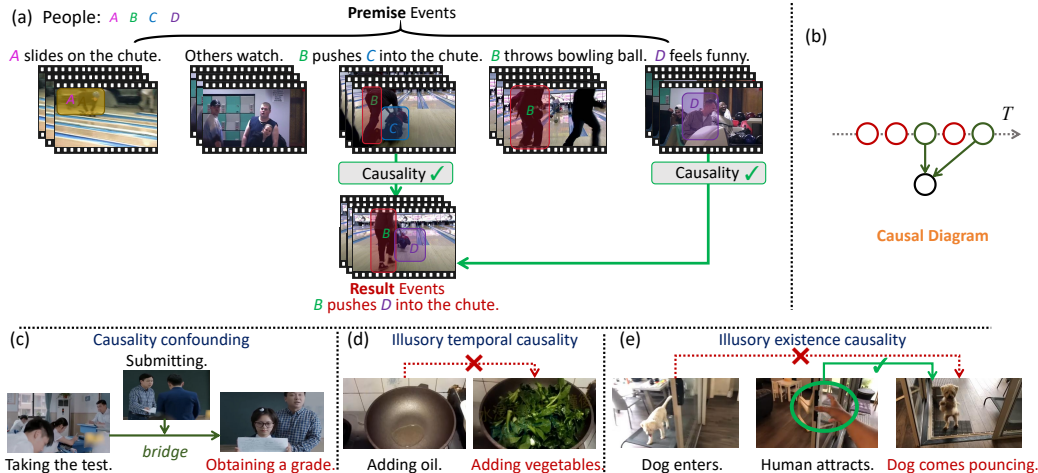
(a) People: A B C D

Premise Events

A slides on the chute. Others watch. B pushes C into the chute. B throws bowling ball. D feels funny.

A B C B D

Causality ✓ Causality ✓

B D

Result Events
B pushes D into the chute.

(b)

$T$

Causal Diagram

(c) Causality confounding

Submitting.

bridge

Taking the test. Obtaining a grade.

(d) Illusory temporal causality

Adding oil. Adding vegetables.

(e) Illusory existence causality

Dog enters. Human attracts. Dog comes pouncing.